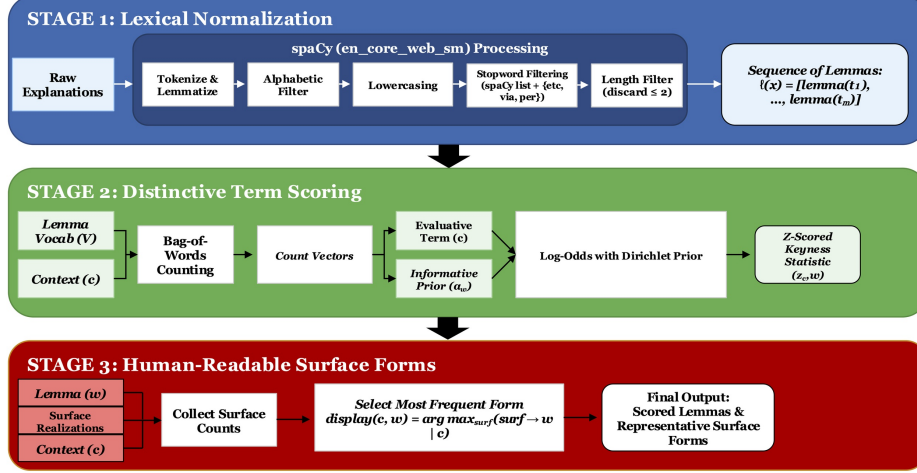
STAGE 1: Lexical Normalization

spaCy (en_core_web_sm) Processing

Raw Explanations

Tokenize & Lemmatize

Alphabetic Filter

Lowercasing

Stopword Filtering (spaCy list + {etc, via, per})

Length Filter (discard ≤ 2)

Sequence of Lemmas: $\ell(x)$ = [lemma($t_1$), ..., lemma($t_m$)]

STAGE 2: Distinctive Term Scoring

Lemma Vocab (V)

Context (c)

Bag-of-Words Counting

Count Vectors

Evaluative Term (c)

Informative Prior ($a_w$)

Log-Odds with Dirichlet Prior

Z-Scored Keyness Statistic ($z_c$,w)

STAGE 3: Human-Readable Surface Forms

Lemma (w)

Surface Realizations

Context (c)

Collect Surface Counts

Select Most Frequent Form display(c, w) = arg $max_{surf}$(surf → w | c)

Final Output: Scored Lemmas & Representative Surface Forms